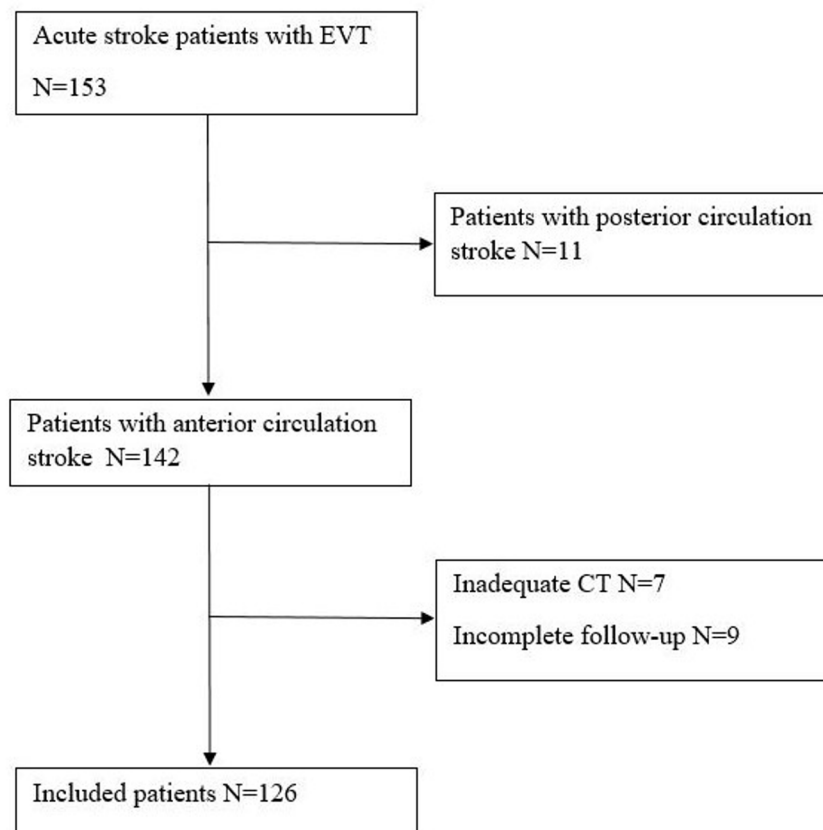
Acute stroke patients with EVT

N=153

Patients with posterior circulation stroke N=11

Patients with anterior circulation stroke N=142

Inadequate CT N=7

Incomplete follow-up N=9

Included patients N=126